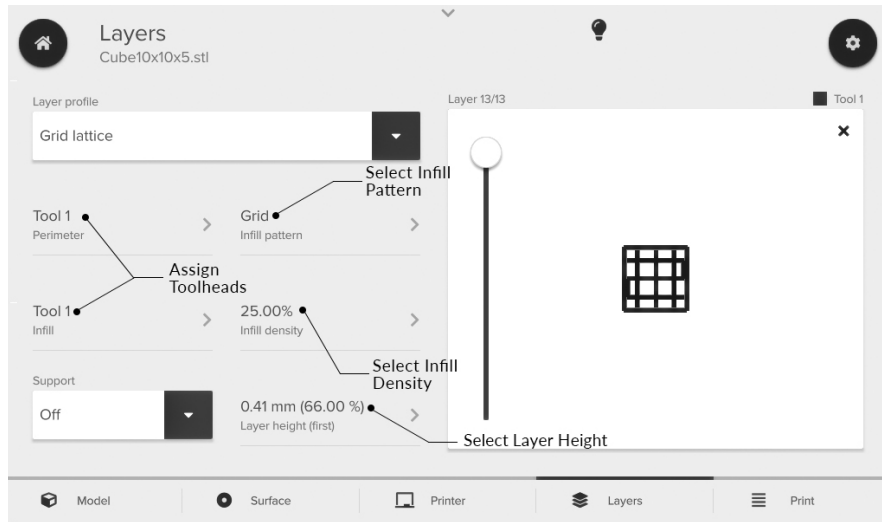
Layers
Cube10x10x5.stl

Layer profile
Grid lattice

Layer 13/13
Tool 1

Select Infill Pattern

Tool 1
Perimeter

Grid
Infill pattern

Assign Toolheads

Tool 1
Infill

25.00%
Infill density

Select Infill Density

Support
Off

0.41 mm (66.00 %)
Layer height (first)

Select Layer Height

Model
Surface
Printer
Layers
Print